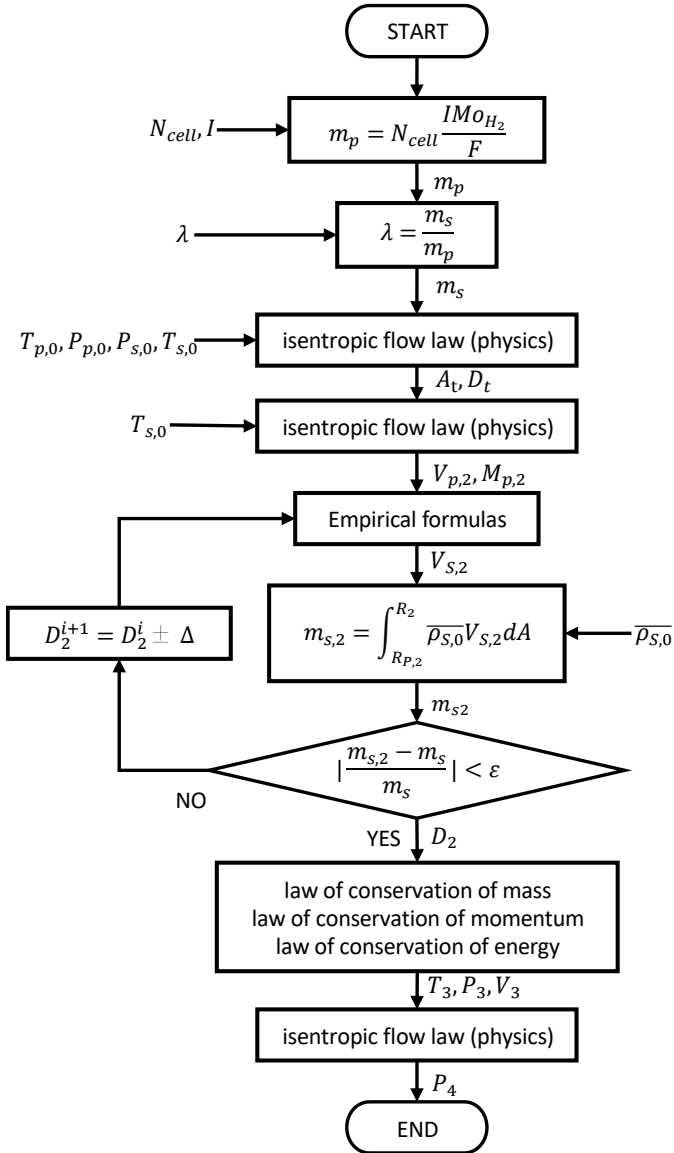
START

$N_{cell}, I$

$m_p = N_{cell}\frac{IMo_{H_2}}{F}$

$m_p$

$\lambda$

$\lambda = \frac{m_s}{m_p}$

$m_s$

$T_{p,0}, P_{p,0}, P_{s,0}, T_{s,0}$

isentropic flow law (physics)

$A_t, D_t$

$T_{s,0}$

isentropic flow law (physics)

$V_{p,2}, M_{p,2}$

Empirical formulas

$V_{S,2}$

$D_2^{i+1} = D_2^i \pm \Delta$

$m_{s,2} = \int_{R_{P,2}}^{R_2} \overline{\rho_{S,0}} V_{S,2} dA$

$\overline{\rho_{S,0}}$

$m_{s2}$

$|\frac{m_{s,2} - m_s}{m_s}| < \varepsilon$

NO

YES $D_2$

law of conservation of mass
law of conservation of momentum
law of conservation of energy

$T_3, P_3, V_3$

isentropic flow law (physics)

$P_4$

END